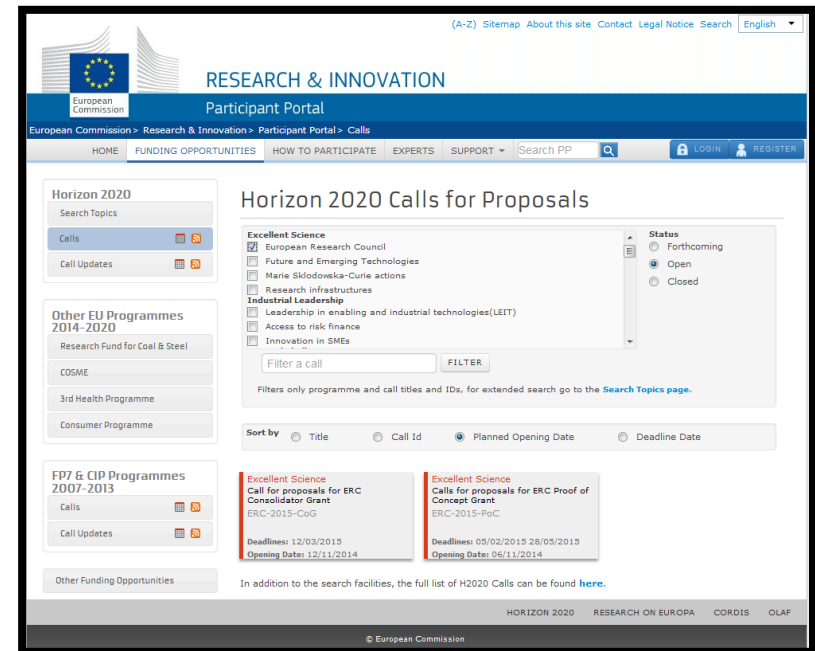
(A-Z) Sitemap About this site Contact Legal Notice Search English

European Commission

RESEARCH & INNOVATION

Participant Portal

European Commission > Research & Innovation > Participant Portal > Calls

HOME FUNDING OPPORTUNITIES HOW TO PARTICIPATE EXPERTS SUPPORT Search PP LOGIN REGISTER

Horizon 2020
Search Topics
Calls
Call Updates

Other EU Programmes 2014-2020
Research Fund for Coal & Steel
COSME
3rd Health Programme
Consumer Programme

FP7 & CIP Programmes 2007-2013
Calls
Call Updates

Other Funding Opportunities

Horizon 2020 Calls for Proposals

Excellent Science
European Research Council
Future and Emerging Technologies
Marie Sklodowska-Curie actions
Research infrastructures
Industrial Leadership
Leadership in enabling and industrial technologies(LEIT)
Access to risk finance
Innovation in SMEs

Status
Forthcoming
Open
Closed

Filter a call FILTER

Filters only programme and call titles and IDs, for extended search go to the Search Topics page.

Sort by Title Call Id Planned Opening Date Deadline Date

Excellent Science
Call for proposals for ERC Consolidator Grant
ERC-2015-CoG
Deadlines: 12/03/2015
Opening Date: 12/11/2014

Excellent Science
Calls for proposals for ERC Proof of Concept Grant
ERC-2015-PoC
Deadlines: 05/02/2015 28/05/2015
Opening Date: 06/11/2014

In addition to the search facilities, the full list of H2020 Calls can be found here.

HORIZON 2020 RESEARCH ON EUROPA CORDIS OLAF

© European Commission